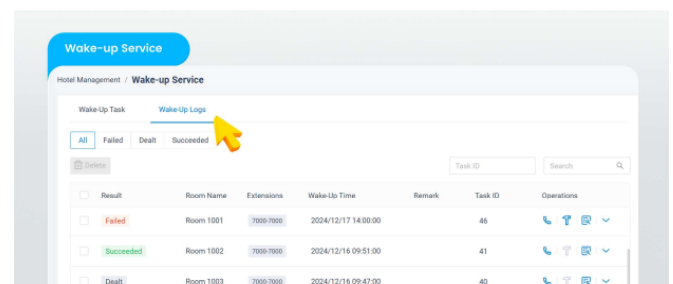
Wake-up Service

Hotel Management / Wake-up Service

Wake-Up Task
Wake-Up Logs

All
Failed
Dealt
Succeeded

Delete

Task ID
Search

| Result | Room Name | Extensions | Wake-Up Time | Remark | Task ID | Operations |
|---|---|---|---|---|---|---|
| Failed | Room 1001 | 7000-7000 | 2024/12/17 14:00:00 | | 46 | |
| Succeeded | Room 1002 | 7000-7000 | 2024/12/16 09:51:00 | | 41 | |
| Dealt | Room 1003 | 7000-7000 | 2024/12/16 09:47:00 | | 40 | |